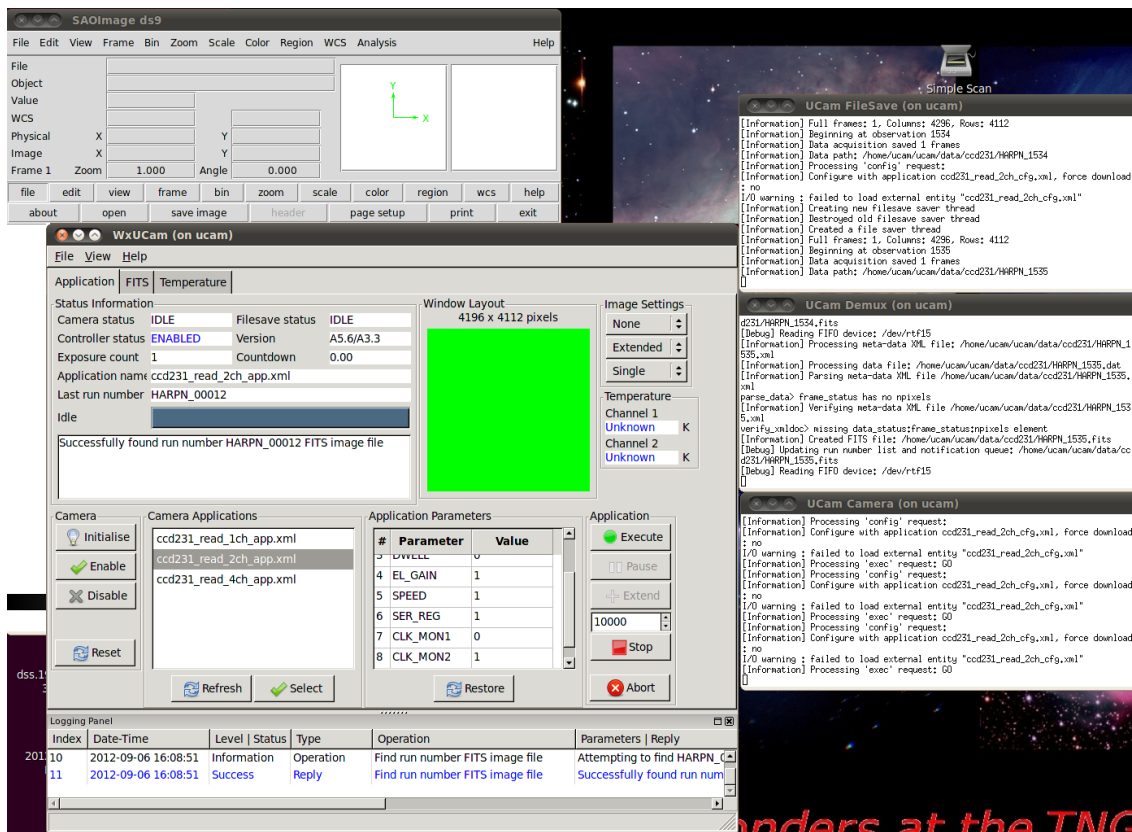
SAOImage ds9

File Edit View Frame Bin Zoom Scale Color Region WCS Analysis Help

File
Object
Value
WCS
Physical X Y
Image X Y
Frame 1 Zoom 1.000 Angle 0.000

Y
X

file edit view frame bin zoom scale color region wcs help
about open save image header page setup print exit

Simple Scan

UCam FileSave (on ucam)

[Information] Full frames: 1, Columns: 4296, Rows: 4112
[Information] Beginning at observation 1534
[Information] Data acquisition saved 1 frames
[Information] Data path: /home/ucam/ucam/data/ccd231/HARPN_1534
[Information] Processing 'config' request:
[Information] Configure with application ccd231_read_2ch_cfg.xml, force download : no
I/O warning : failed to load external entity "ccd231_read_2ch_cfg.xml"
[Information] Creating new filesave saver thread
[Information] Destroyed old filesave saver thread
[Information] Created a file saver thread
[Information] Full frames: 1, Columns: 4296, Rows: 4112
[Information] Beginning at observation 1535
[Information] Data acquisition saved 1 frames
[Information] Data path: /home/ucam/ucam/data/ccd231/HARPN_1535

UCam Demux (on ucam)

d231/HARPN_1534.fits
[Debug] Reading FIFO device: /dev/rtf15
[Information] Processing meta-data XML file: /home/ucam/ucam/data/ccd231/HARPN_1535.xml
[Information] Processing data file: /home/ucam/ucam/data/ccd231/HARPN_1535.dat
[Information] Parsing meta-data XML file /home/ucam/ucam/data/ccd231/HARPN_1535.xml
parse_data> frame_status has no npixels
[Information] Verifying meta-data XML file /home/ucam/ucam/data/ccd231/HARPN_1535.xml
verify_xmldoc> missing data_status:frame_status:npixels element
[Information] Created FITS file: /home/ucam/ucam/data/ccd231/HARPN_1535.fits
[Debug] Updating run number list and notification queue: /home/ucam/ucam/data/ccd231/HARPN_1535.fits
[Debug] Reading FIFO device: /dev/rtf15

UCam Camera (on ucam)

[Information] Processing 'config' request:
[Information] Configure with application ccd231_read_2ch_cfg.xml, force download : no
I/O warning : failed to load external entity "ccd231_read_2ch_cfg.xml"
[Information] Processing 'exec' request: GO
[Information] Processing 'config' request:
[Information] Configure with application ccd231_read_2ch_cfg.xml, force download : no
I/O warning : failed to load external entity "ccd231_read_2ch_cfg.xml"
[Information] Processing 'exec' request: GO
[Information] Processing 'config' request:
[Information] Configure with application ccd231_read_2ch_cfg.xml, force download : no
I/O warning : failed to load external entity "ccd231_read_2ch_cfg.xml"
[Information] Processing 'exec' request: GO

WxUCam (on ucam)

File View Help

Application FITS Temperature

Status Information
Camera status IDLE Filesave status IDLE
Controller status ENABLED Version A5.6/A3.3
Exposure count 1 Countdown 0.00
Application name ccd231_read_2ch_app.xml
Last run number HARPN_00012
Idle
Successfully found run number HARPN_00012 FITS image file

Window Layout
4196 x 4112 pixels

Image Settings
None
Extended
Single

Temperature
Channel 1
Unknown K
Channel 2
Unknown K

Camera
Initialise
Enable
Disable
Reset

Camera Applications
ccd231_read_1ch_app.xml
ccd231_read_2ch_app.xml
ccd231_read_4ch_app.xml
Refresh Select

Application Parameters
| # | Parameter | Value |
|---|---|---|
| 3 | DWELL | 0 |
| 4 | EL_GAIN | 1 |
| 5 | SPEED | 1 |
| 6 | SER_REG | 1 |
| 7 | CLK_MON1 | 0 |
| 8 | CLK_MON2 | 1 |

Restore

Application
Execute
Pause
Extend
10000
Stop
Abort

Logging Panel

| Index | Date-Time | Level \| Status | Type | Operation | Parameters \| Reply |
|---|---|---|---|---|---|
| 10 | 2012-09-06 16:08:51 | Information | Operation | Find run number FITS image file | Attempting to find HARPN_( |
| 11 | 2012-09-06 16:08:51 | Success | Reply | Find run number FITS image file | Successfully found run num |

dss.1
201
anders at the TNG